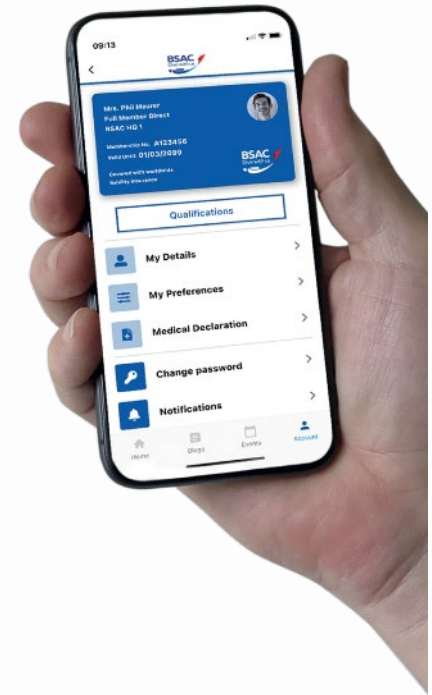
09:13

<

BSAC
Dive with us

Mrs. Phil Maurer
Full Member Direct
BSAC HQ 1

Membership No. A123456
Valid Until 01/03/2099

Covered with worldwide liability insurance

BSAC

Qualifications

My Details

My Preferences

Medical Declaration

Change password

Notifications

Home
Blogs
Events
Account